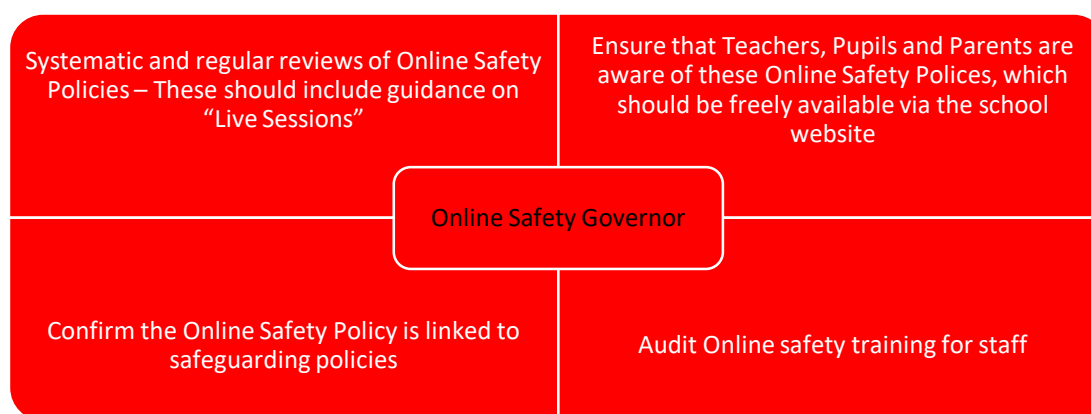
Systematic and regular reviews of Online Safety Policies – These should include guidance on "Live Sessions"

Ensure that Teachers, Pupils and Parents are aware of these Online Safety Polices, which should be freely available via the school website

Online Safety Governor

Confirm the Online Safety Policy is linked to safeguarding policies

Audit Online safety training for staff